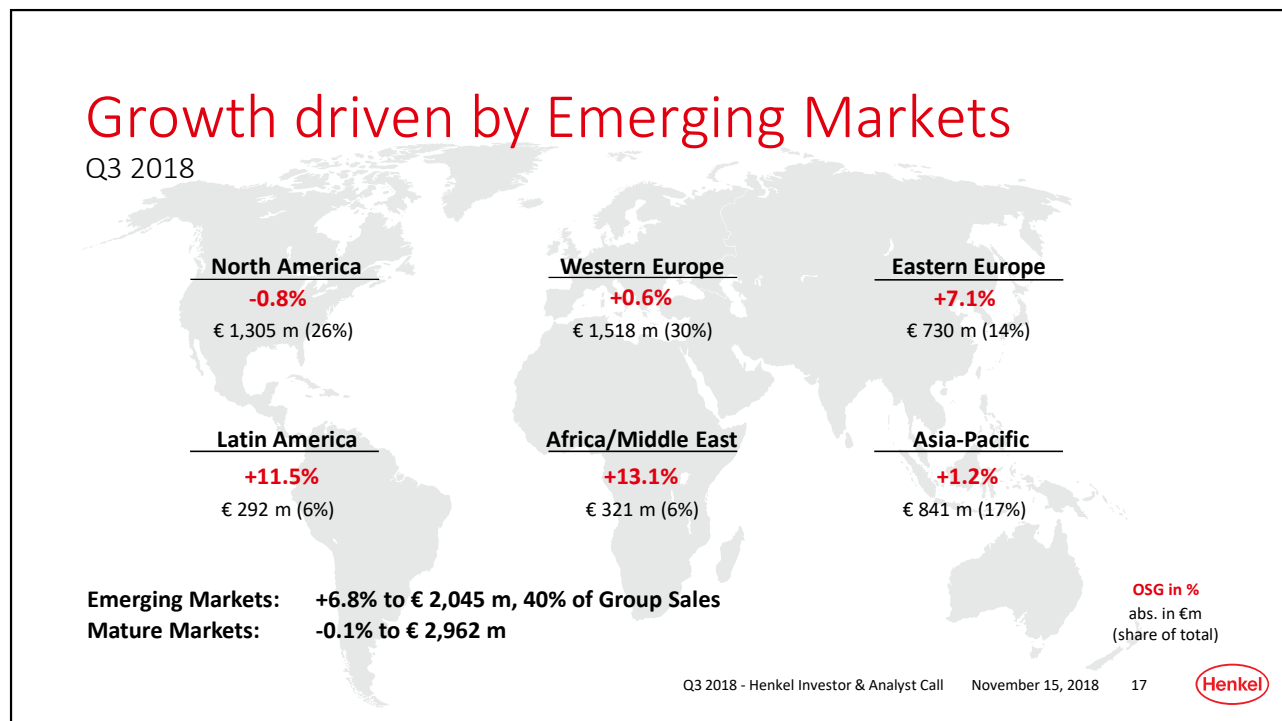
Growth driven by Emerging Markets
Q3 2018

North America
-0.8%
€ 1,305 m (26%)

Western Europe
+0.6%
€ 1,518 m (30%)

Eastern Europe
+7.1%
€ 730 m (14%)

Latin America
+11.5%
€ 292 m (6%)

Africa/Middle East
+13.1%
€ 321 m (6%)

Asia-Pacific
+1.2%
€ 841 m (17%)

Emerging Markets: +6.8% to € 2,045 m, 40% of Group Sales
Mature Markets: -0.1% to € 2,962 m

OSG in %
abs. in €m
(share of total)

Q3 2018 - Henkel Investor & Analyst Call November 15, 2018 17

Henkel